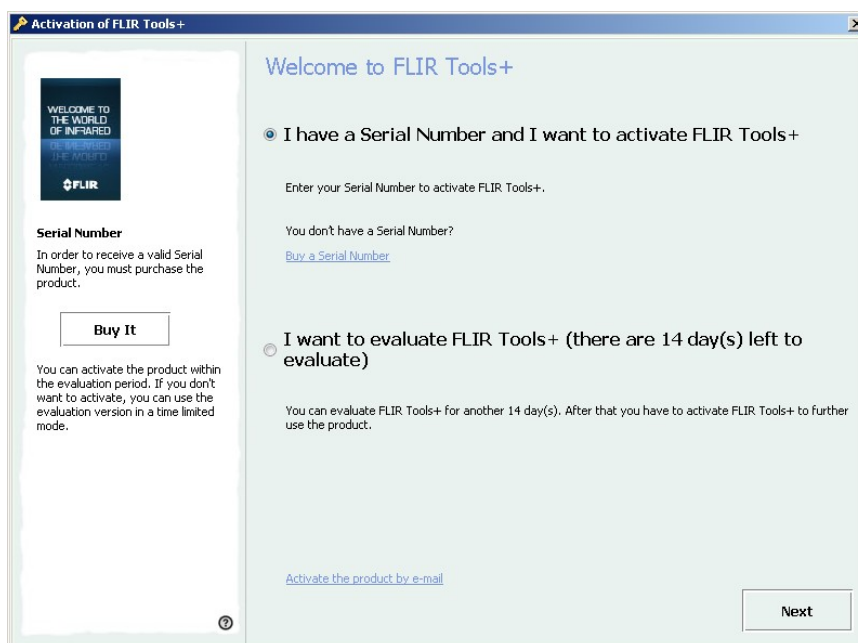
Activation of FLIR Tools+

WELCOME TO THE WORLD OF INFRARED

FLIR

Serial Number

In order to receive a valid Serial Number, you must purchase the product.

Buy It

You can activate the product within the evaluation period. If you don't want to activate, you can use the evaluation version in a time limited mode.

Welcome to FLIR Tools+

I have a Serial Number and I want to activate FLIR Tools+

Enter your Serial Number to activate FLIR Tools+.

You don't have a Serial Number?

Buy a Serial Number

I want to evaluate FLIR Tools+ (there are 14 day(s) left to evaluate)

You can evaluate FLIR Tools+ for another 14 day(s). After that you have to activate FLIR Tools+ to further use the product.

Activate the product by e-mail

Next